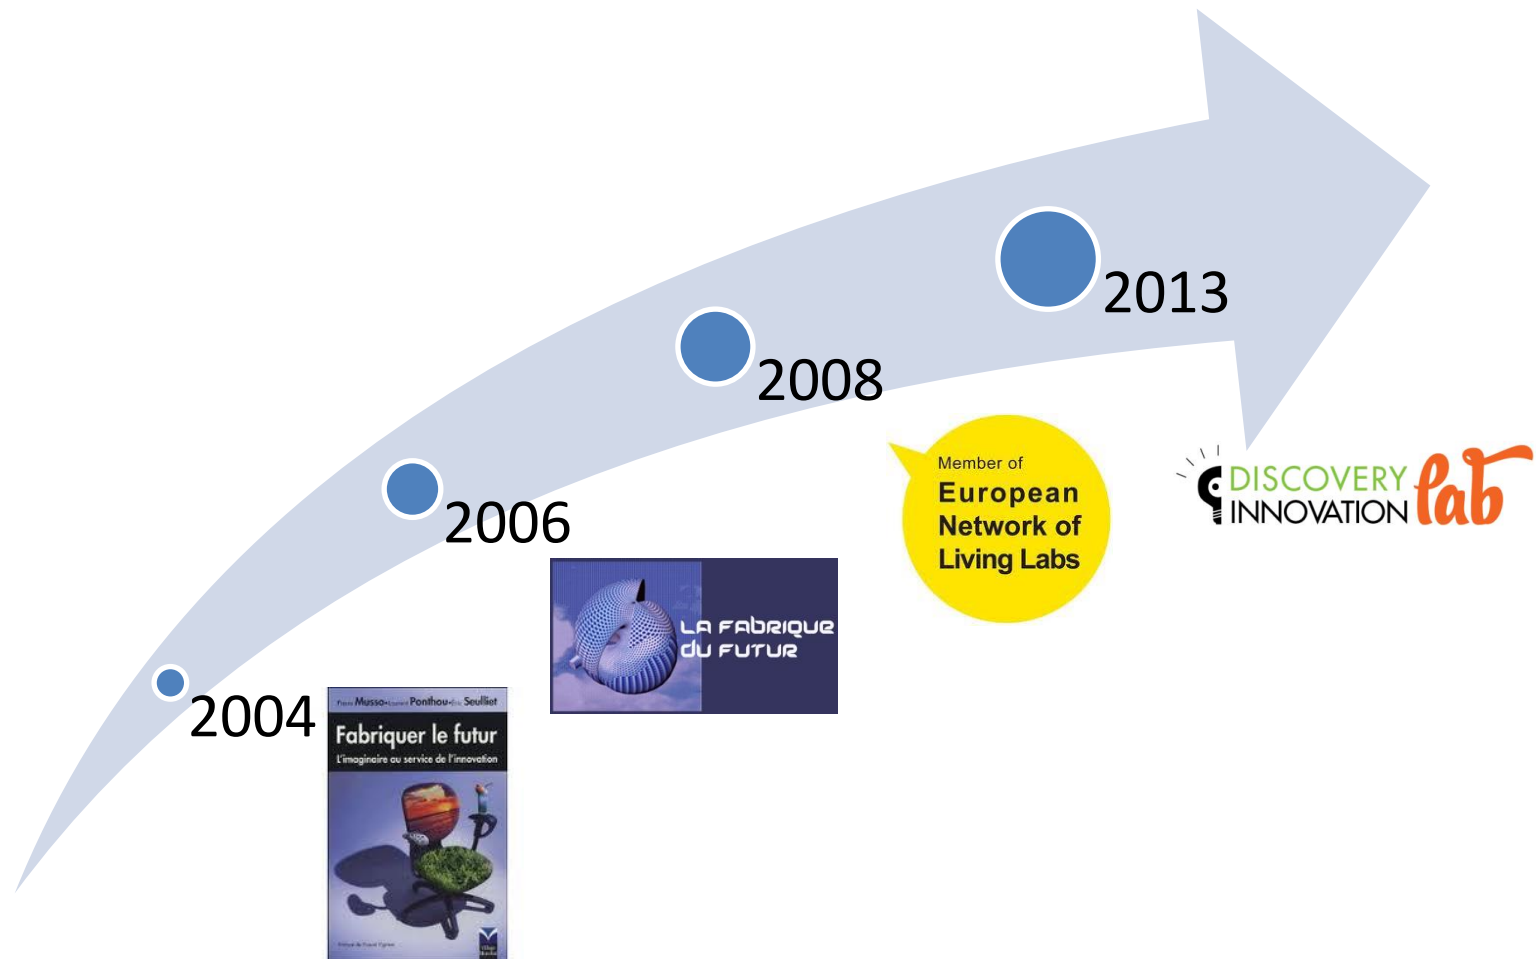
2004

Pierre Musso • Laurent Ponthou • Eric Seulliet

Fabriquer le futur

L'imaginaire au service de l'innovation

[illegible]

2006

LA FABRIQUE DU FUTUR

2008

Member of European Network of Living Labs

2013

DISCOVERY INNOVATION lab